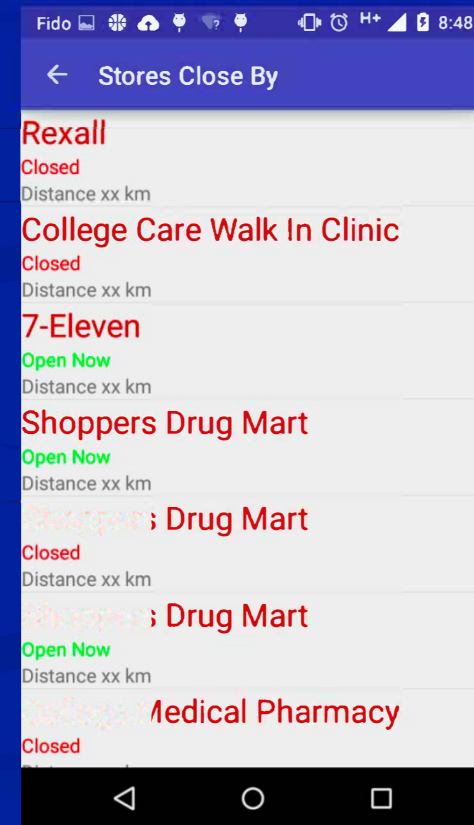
Fido H+ 8:48

Stores Close By

Rexall
Closed
Distance xx km

College Care Walk In Clinic
Closed
Distance xx km

7-Eleven
Open Now
Distance xx km

Shoppers Drug Mart
Open Now
Distance xx km

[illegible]s Drug Mart
Closed
Distance xx km

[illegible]s Drug Mart
Open Now
Distance xx km

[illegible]Medical Pharmacy
Closed
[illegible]